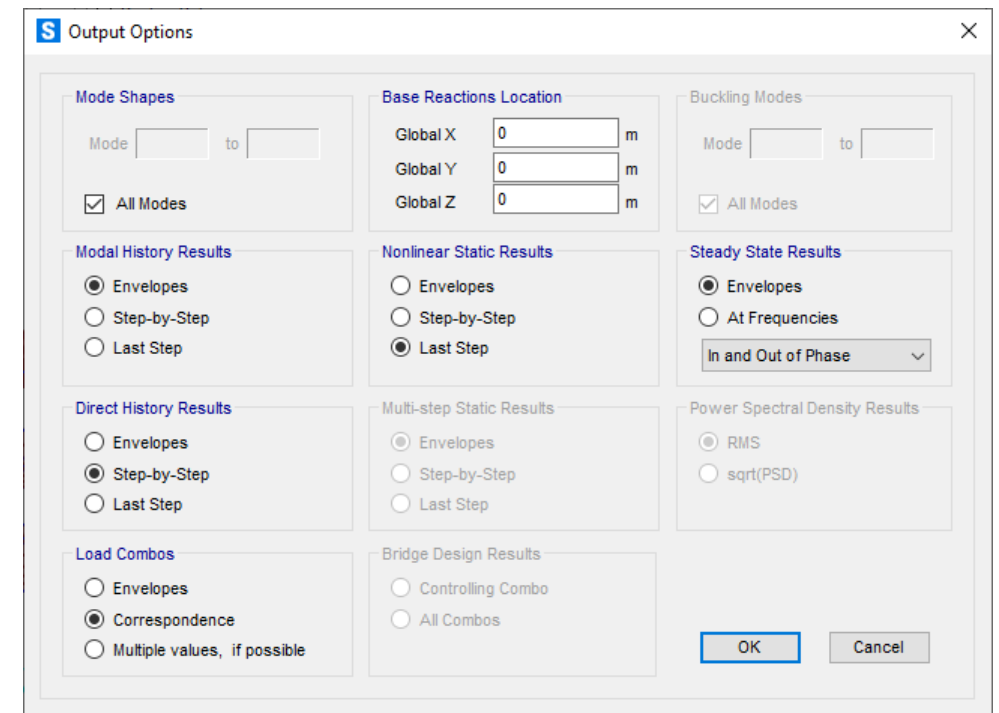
S Output Options

Mode Shapes
Mode to
All Modes

Base Reactions Location
Global X 0 m
Global Y 0 m
Global Z 0 m

Buckling Modes
Mode to
All Modes

Modal History Results
Envelopes
Step-by-Step
Last Step

Nonlinear Static Results
Envelopes
Step-by-Step
Last Step

Steady State Results
Envelopes
At Frequencies
In and Out of Phase

Direct History Results
Envelopes
Step-by-Step
Last Step

Multi-step Static Results
Envelopes
Step-by-Step
Last Step

Power Spectral Density Results
RMS
sqrt(PSD)

Load Combos
Envelopes
Correspondence
Multiple values, if possible

Bridge Design Results
Controlling Combo
All Combos

OK
Cancel